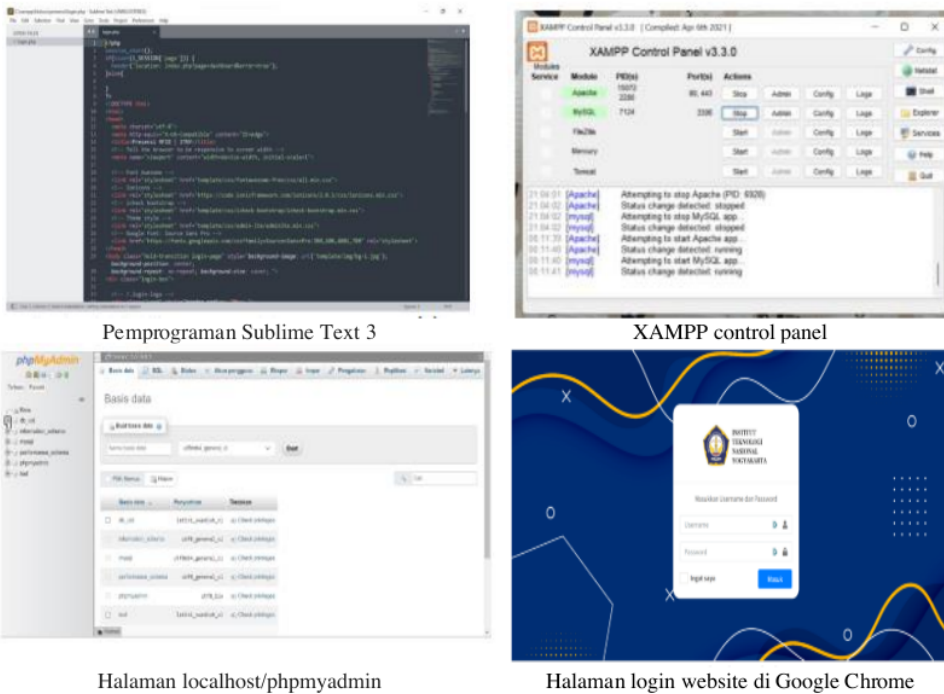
Pemprograman Sublime Text 3

XAMPP Control Panel v3.3.0 [ Compiled: Apr 6th 2021 ]

XAMPP Control Panel v3.3.0

Config
Netstat
Shell
Explorer
Services
Help
Quit

| Service | Module | PID(s) | Port(s) | Actions | | | |
|---|---|---|---|---|---|---|---|
| | Apache | 15072 2280 | 80, 443 | Stop | Admin | Config | Logs |
| | MySQL | 7124 | 3306 | Stop | Admin | Config | Logs |
| | FileZilla | | | Start | Admin | Config | Logs |
| | Mercury | | | Start | Admin | Config | Logs |
| | Tomcat | | | Start | Admin | Config | Logs |

21:04:01 [Apache] Attempting to stop Apache (PID: 6928)
21:04:02 [Apache] Status change detected: stopped
21:04:02 [mysql] Attempting to stop MySQL app...
21:04:02 [mysql] Status change detected: stopped
08:11:39 [Apache] Attempting to start Apache app...
08:11:40 [Apache] Status change detected: running
08:11:40 [mysql] Attempting to start MySQL app...
08:11:41 [mysql] Status change detected: running

XAMPP control panel

phpMyAdmin

Basis data

Basis data | SQL | Status | Akun pengguna | Ekspor | Impor | Pengaturan | Replikasi | Variabel | Lainnya

Buat basis data

Buat

| Basis data | Penyortiran | Tindakan |
|---|---|---|
| db_cti | latin1_swedish_ci | Cek privileges |
| information_schema | utf8_general_ci | Cek privileges |
| mysql | utf8mb4_general_ci | Cek privileges |
| performance_schema | utf8_general_ci | Cek privileges |
| phpmyadmin | utf8_bin | Cek privileges |
| test | latin1_swedish_ci | Cek privileges |

Halaman localhost/phpmyadmin

INSTITUT TEKNOLOGI NASIONAL YOGYAKARTA

Masukkan Username dan Password

Username

Password

Ingat saya

Masuk

Halaman login website di Google Chrome